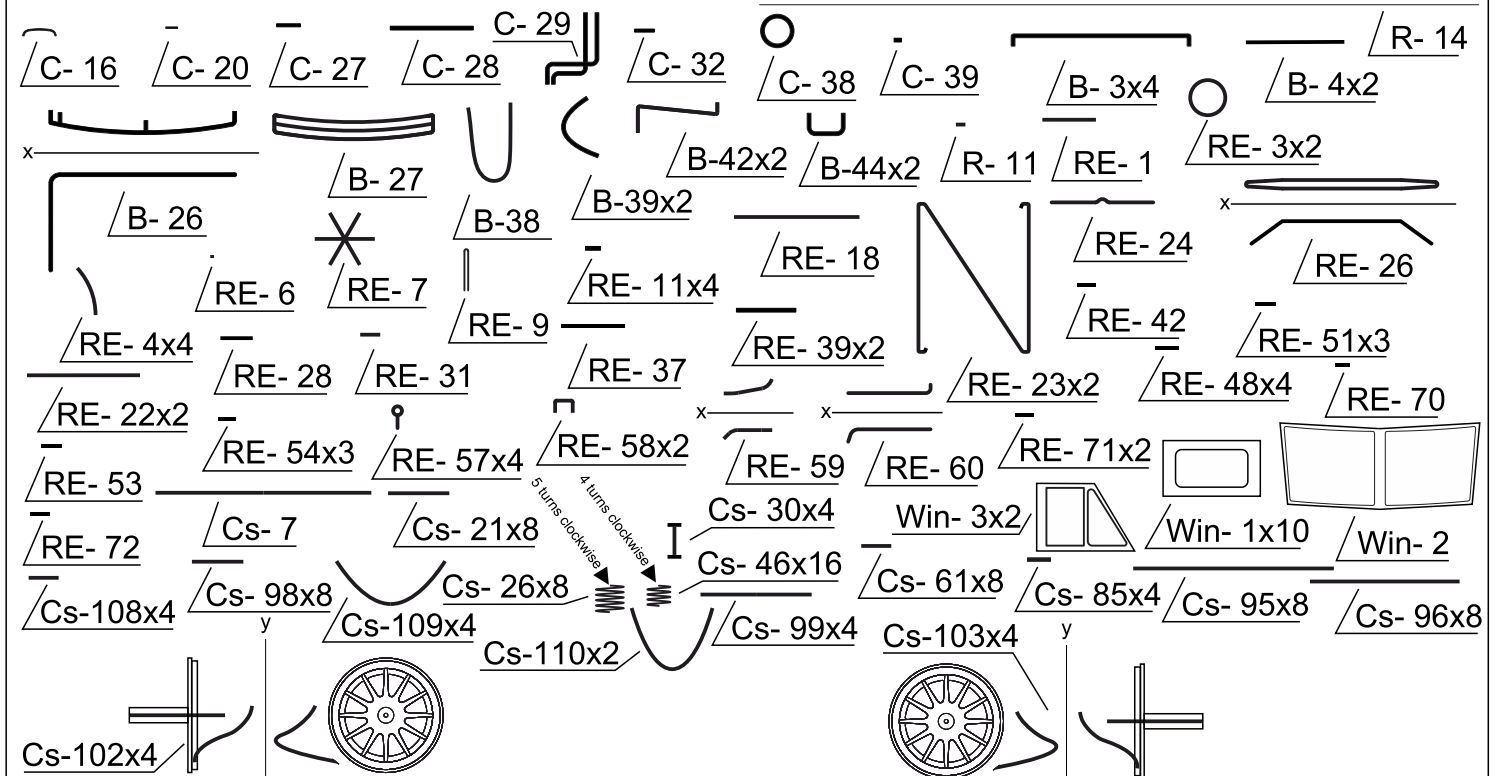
C- 16
C- 20
C- 27
C- 28
C- 29
C- 32
C- 38
C- 39
B- 3x4
R- 14
B- 4x2
x
B- 42x2
B- 44x2
R- 11
RE- 1
RE- 3x2
B- 27
B- 26
B- 39x2
x
B- 38
RE- 18
RE- 24
RE- 26
RE- 6
RE- 7
RE- 11x4
RE- 9
RE- 39x2
RE- 42
RE- 51x3
RE- 4x4
RE- 28
RE- 31
RE- 37
RE- 23x2
RE- 48x4
RE- 70
RE- 22x2
x
x
RE- 54x3
RE- 57x4
RE- 58x2
RE- 59
RE- 60
RE- 71x2
RE- 53
5 turns clockwise
4 turns clockwise
Cs- 7
Cs- 21x8
Cs- 30x4
Win- 3x2
Win- 1x10
Win- 2
RE- 72
Cs- 46x16
Cs- 26x8
Cs- 61x8
Cs- 85x4
Cs- 95x8
Cs- 96x8
Cs-108x4
Cs- 98x8
Cs-109x4
Cs- 99x4
y
Cs-110x2
Cs-103x4
y
Cs-102x4